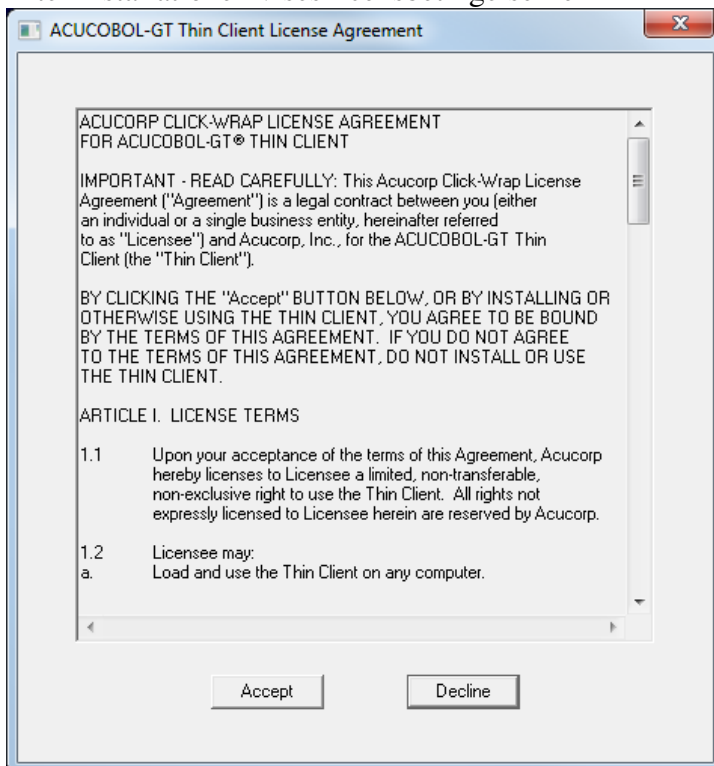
ACUCOBOL-GT Thin Client License Agreement

ACUCORP CLICK-WRAP LICENSE AGREEMENT
FOR ACUCOBOL-GT® THIN CLIENT

IMPORTANT - READ CAREFULLY: This Acucorp Click-Wrap License Agreement ("Agreement") is a legal contract between you (either an individual or a single business entity, hereinafter referred to as "Licensee") and Acucorp, Inc., for the ACUCOBOL-GT Thin Client (the "Thin Client").

BY CLICKING THE "Accept" BUTTON BELOW, OR BY INSTALLING OR OTHERWISE USING THE THIN CLIENT, YOU AGREE TO BE BOUND BY THE TERMS OF THIS AGREEMENT. IF YOU DO NOT AGREE TO THE TERMS OF THIS AGREEMENT, DO NOT INSTALL OR USE THE THIN CLIENT.

ARTICLE I. LICENSE TERMS

1.1 Upon your acceptance of the terms of this Agreement, Acucorp hereby licenses to Licensee a limited, non-transferable, non-exclusive right to use the Thin Client. All rights not expressly licensed to Licensee herein are reserved by Acucorp.

1.2 Licensee may:
a. Load and use the Thin Client on any computer.

Accept

Decline